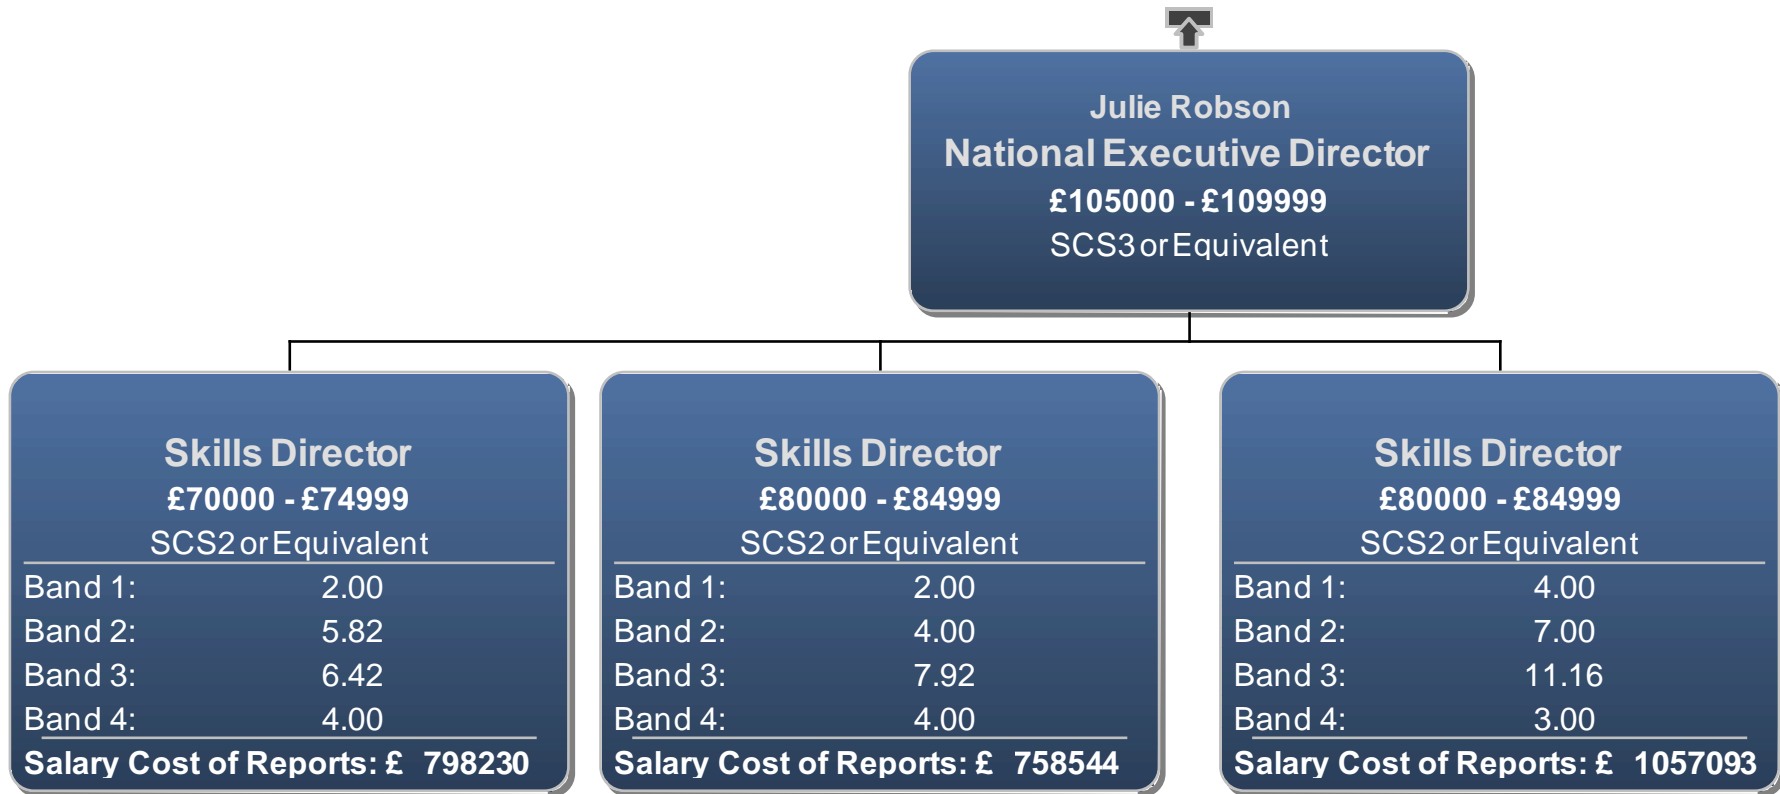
Julie Robson
National Executive Director
£105000 - £109999
SCS3 or Equivalent

Skills Director
£70000 - £74999
SCS2 or Equivalent

| | |
|---|---|
| Band 1: | 2.00 |
| Band 2: | 5.82 |
| Band 3: | 6.42 |
| Band 4: | 4.00 |

Salary Cost of Reports: £ 798230

Skills Director
£80000 - £84999
SCS2 or Equivalent

| | |
|---|---|
| Band 1: | 2.00 |
| Band 2: | 4.00 |
| Band 3: | 7.92 |
| Band 4: | 4.00 |

Salary Cost of Reports: £ 758544

Skills Director
£80000 - £84999
SCS2 or Equivalent

| | |
|---|---|
| Band 1: | 4.00 |
| Band 2: | 7.00 |
| Band 3: | 11.16 |
| Band 4: | 3.00 |

Salary Cost of Reports: £ 1057093